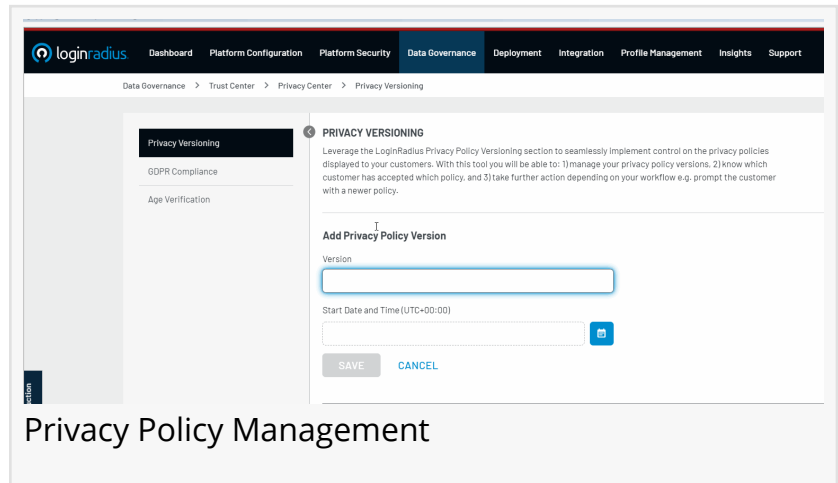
loginradius.

Dashboard Platform Configuration Platform Security Data Governance Deployment Integration Profile Management Insights Support

Data Governance > Trust Center > Privacy Center > Privacy Versioning

Privacy Versioning

GDPR Compliance

Age Verification

PRIVACY VERSIONING

Leverage the LoginRadius Privacy Policy Versioning section to seamlessly implement control on the privacy policies displayed to your customers. With this tool you will be able to: 1) manage your privacy policy versions, 2) know which customer has accepted which policy, and 3) take further action depending on your workflow e.g. prompt the customer with a newer policy.

Add Privacy Policy Version

Version

Start Date and Time (UTC+00:00)

SAVE CANCEL

Privacy Policy Management